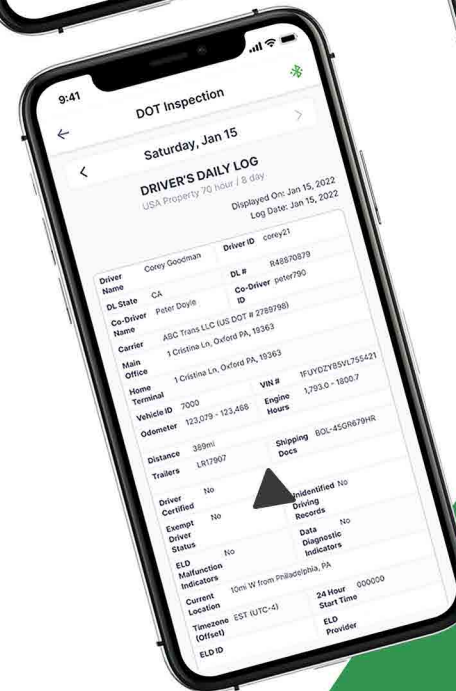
9:41

DOT Inspection

Saturday, Jan 15

DRIVER'S DAILY LOG
USA Property 70 hour / 8 day

Displayed On: Jan 15, 2022
Log Date: Jan 15, 2022

| | | | |
|---|---|---|---|
| Driver Name | Corey Goodman | Driver ID | corey21 |
| DL State | CA | DL # | R48870879 |
| Co-Driver Name | Peter Doyle | Co-Driver ID | peter790 |
| Carrier | ABC Trans LLC (US DOT # 2789798) | | |
| Main Office | 1 Cristina Ln, Oxford PA, 19363 | | |
| Home Terminal | 1 Cristina Ln, Oxford PA, 19363 | | |
| Vehicle ID | 7000 | VIN # | 1FUYDZYB5VL755421 |
| Odometer | 123,079 - 123,486 | Engine Hours | 1,793.0 - 1800.7 |
| Distance | 389mi | Shipping Docs | BOL-450R679HR |
| Trailers | LR17907 | | |
| Driver Certified | No | Unidentified Driving Records | No |
| Exempt Driver Status | No | Data Diagnostic Indicators | No |
| ELD Malfunction Indicators | No | | |
| Current Location | 10mi W from Philadelphia, PA | | |
| Timezone (Offset) | EST (UTC-4) | 24 Hour Start Time | 000000 |
| ELD ID | | ELD Provider | |